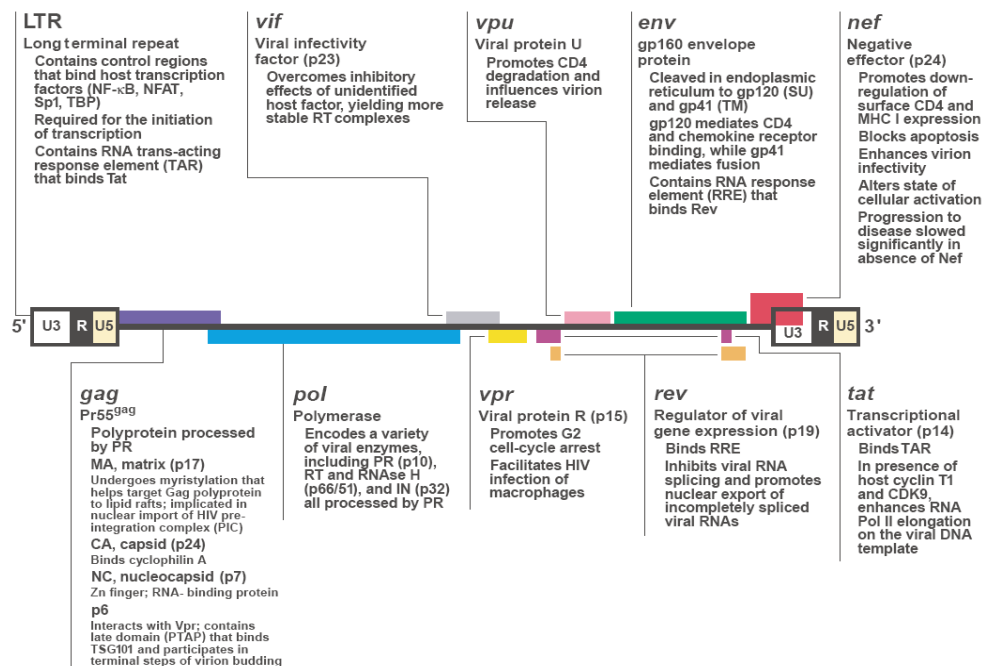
LTR
Long terminal repeat
Contains control regions that bind host transcription factors (NF-κB, NFAT, Sp1, TBP)
Required for the initiation of transcription
Contains RNA trans-acting response element (TAR) that binds Tat

vif
Viral infectivity factor (p23)
Overcomes inhibitory effects of unidentified host factor, yielding more stable RT complexes

vpu
Viral protein U
Promotes CD4 degradation and influences virion release

env
gp160 envelope protein
Cleaved in endoplasmic reticulum to gp120 (SU) and gp41 (TM)
gp120 mediates CD4 and chemokine receptor binding, while gp41 mediates fusion
Contains RNA response element (RRE) that binds Rev

nef
Negative effector (p24)
Promotes down-regulation of surface CD4 and MHC I expression
Blocks apoptosis
Enhances virion infectivity
Alters state of cellular activation
Progression to disease slowed significantly in absence of Nef

5' U3 R U5 U3 R U5 3'

gag
Pr55$^{gag}$
Polyprotein processed by PR
MA, matrix (p17)
Undergoes myristylation that helps target Gag polyprotein to lipid rafts; implicated in nuclear import of HIV pre-integration complex (PIC)
CA, capsid (p24)
Binds cyclophilin A
NC, nucleocapsid (p7)
Zn finger; RNA- binding protein
p6
Interacts with Vpr; contains late domain (PTAP) that binds TSG101 and participates in terminal steps of virion budding

pol
Polymerase
Encodes a variety of viral enzymes, including PR (p10), RT and RNAse H (p66/51), and IN (p32) all processed by PR

vpr
Viral protein R (p15)
Promotes G2 cell-cycle arrest
Facilitates HIV infection of macrophages

rev
Regulator of viral gene expression (p19)
Binds RRE
Inhibits viral RNA splicing and promotes nuclear export of incompletely spliced viral RNAs

tat
Transcriptional activator (p14)
Binds TAR
In presence of host cyclin T1 and CDK9, enhances RNA Pol II elongation on the viral DNA template